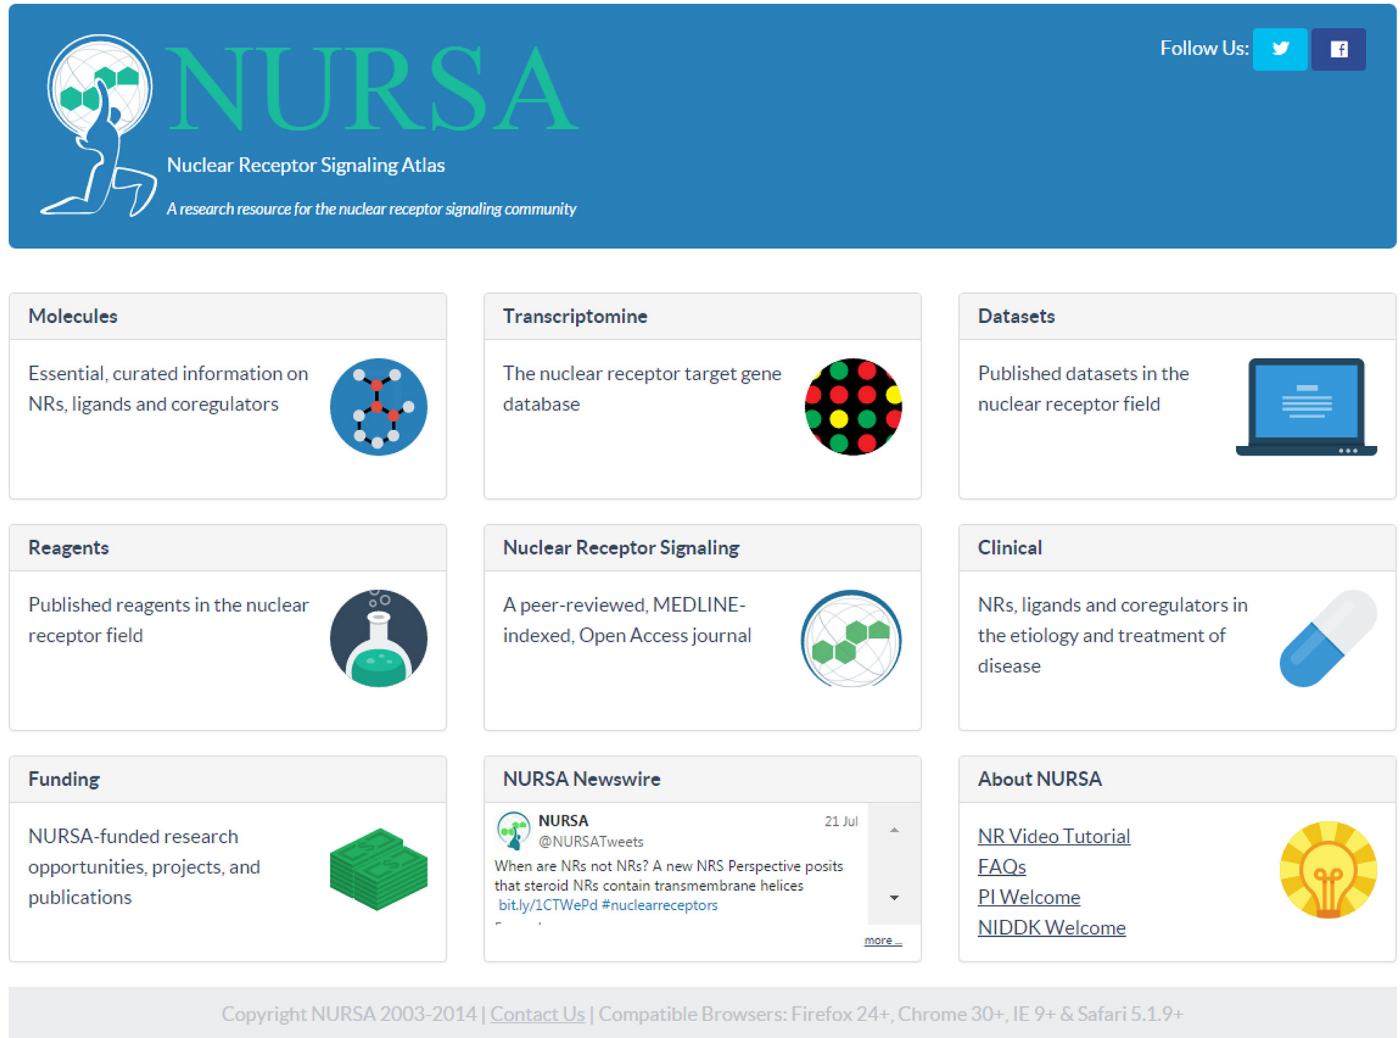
NURSA
Nuclear Receptor Signaling Atlas
A research resource for the nuclear receptor signaling community

Follow Us:

Molecules
Essential, curated information on NRs, ligands and coregulators

Transcriptomine
The nuclear receptor target gene database

Datasets
Published datasets in the nuclear receptor field

Reagents
Published reagents in the nuclear receptor field

Nuclear Receptor Signaling
A peer-reviewed, MEDLINE-indexed, Open Access journal

Clinical
NRs, ligands and coregulators in the etiology and treatment of disease

Funding
NURSA-funded research opportunities, projects, and publications

NURSA Newswire
NURSA
@NURSATweets
21 Jul
When are NRs not NRs? A new NRS Perspective posits that steroid NRs contain transmembrane helices bit.ly/1CTWePd #nuclearreceptors
more ...

About NURSA
NR Video Tutorial
FAQs
PI Welcome
NIDDK Welcome

Copyright NURSA 2003-2014 | Contact Us | Compatible Browsers: Firefox 24+, Chrome 30+, IE 9+ & Safari 5.1.9+